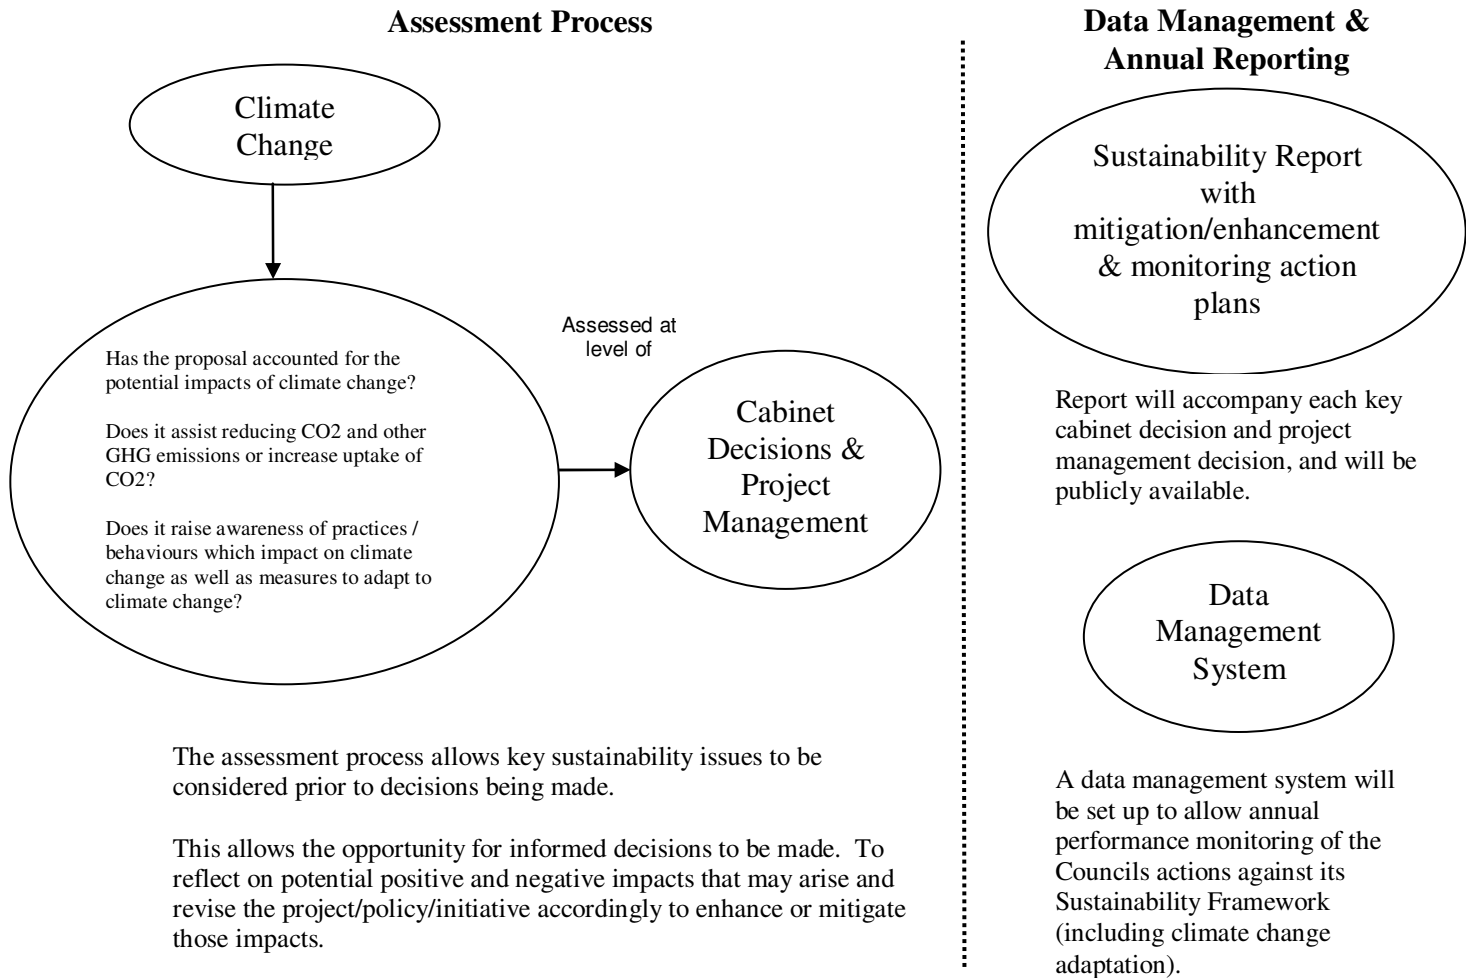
Assessment Process

Climate Change

Has the proposal accounted for the potential impacts of climate change?

Does it assist reducing CO2 and other GHG emissions or increase uptake of CO2?

Does it raise awareness of practices / behaviours which impact on climate change as well as measures to adapt to climate change?

Assessed at level of

Cabinet Decisions & Project Management

The assessment process allows key sustainability issues to be considered prior to decisions being made.

This allows the opportunity for informed decisions to be made. To reflect on potential positive and negative impacts that may arise and revise the project/policy/initiative accordingly to enhance or mitigate those impacts.

Data Management & Annual Reporting

Sustainability Report with mitigation/enhancement & monitoring action plans

Report will accompany each key cabinet decision and project management decision, and will be publicly available.

Data Management System

A data management system will be set up to allow annual performance monitoring of the Councils actions against its Sustainability Framework (including climate change adaptation).